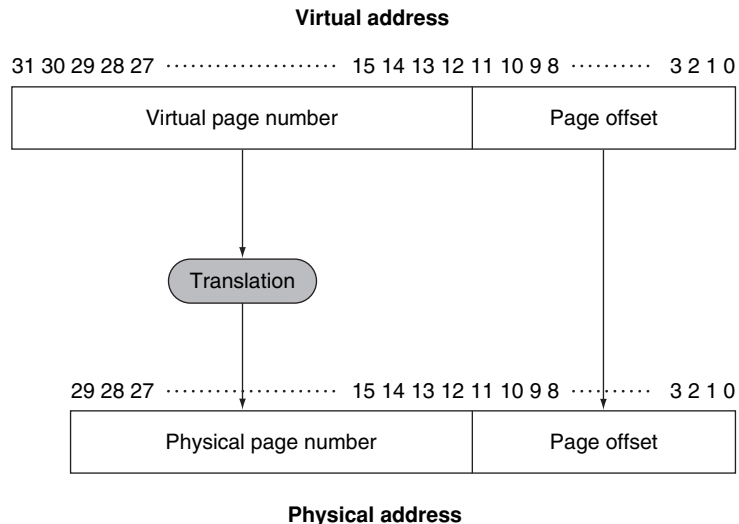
**Virtual address**

31 30 29 28 27 ···················· 15 14 13 12 11 10 9 8 ·········· 3 2 1 0

Virtual page number

Page offset

Translation

29 28 27 ···················· 15 14 13 12 11 10 9 8 ·········· 3 2 1 0

Physical page number

Page offset

**Physical address**